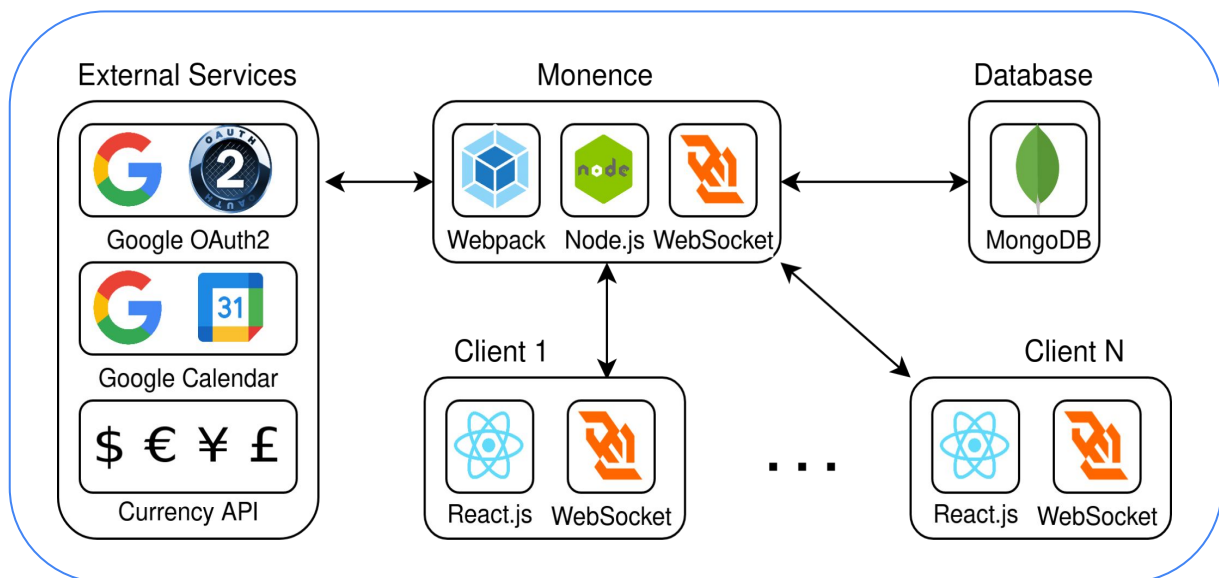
External Services

G OAUTH 2 OAUTH

Google OAuth2

G 31

Google Calendar

$ € ¥ £

Currency API

Monence

node

Webpack Node.js WebSocket

Database

MongoDB

Client 1

React.js WebSocket

...

Client N

React.js WebSocket